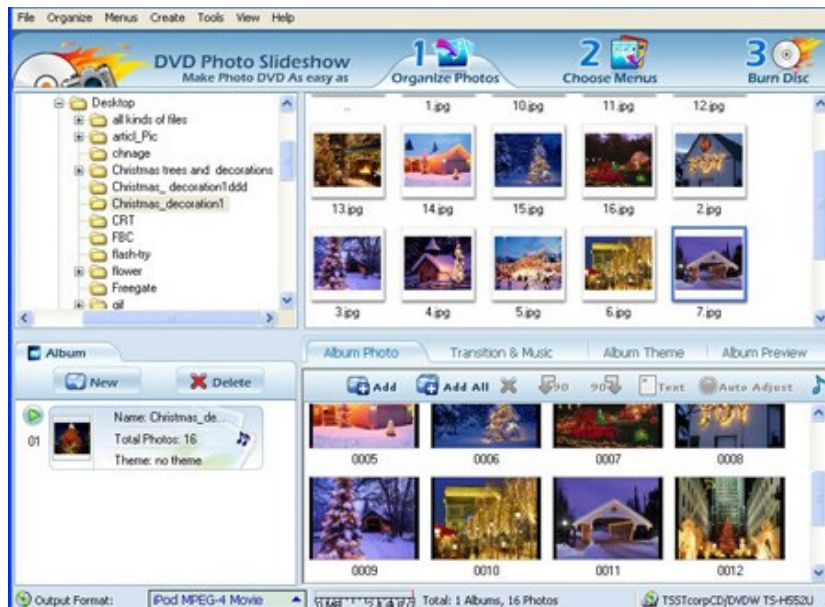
File Organize Menus Create Tools View Help

DVD Photo Slideshow
Make Photo DVD As easy as

1 Organize Photos

2 Choose Menus

3 Burn Disc

Desktop
all kinds of files
articl_Pic
chnage
Christmas trees and decorations
Christmas_decoration1ddd
Christmas_decoration1
CRT
FBC
flash-try
flower
Freegate
gil

..
1.jpg
10.jpg
11.jpg
12.jpg
13.jpg
14.jpg
15.jpg
16.jpg
2.jpg
3.jpg
4.jpg
5.jpg
6.jpg
7.jpg

Album

New
Delete

01
Name: Christmas_de...
Total Photos: 16
Theme: no theme

Album Photo
Transition & Music
Album Theme
Album Preview

Add
Add All
90
90
Text
Auto Adjust

0005
0006
0007
0008
0009
0010
0011
0012

Output Format:
iPod MPEG-4 Movie
Total: 1 Albums, 16 Photos
TSSTcorpCD/DVDW TS-H552U